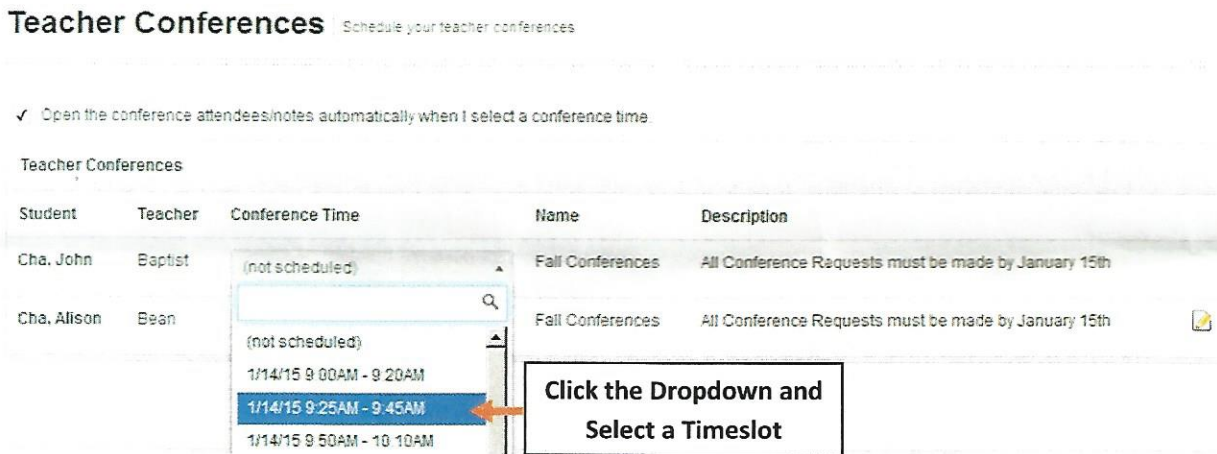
Teacher Conferences Schedule your teacher conferences

✓ Open the conference attendees/notes automatically when I select a conference time

Teacher Conferences

| Student | Teacher | Conference Time | Name | Description |
|---|---|---|---|---|
| Cha, John | Baptist | (not scheduled) | Fall Conferences | All Conference Requests must be made by January 15th |
| Cha, Alison | Bean | | Fall Conferences | All Conference Requests must be made by January 15th |

(not scheduled)
1/14/15 9:00AM - 9:20AM
1/14/15 9:25AM - 9:45AM
1/14/15 9:50AM - 10:10AM

Click the Dropdown and Select a Timeslot